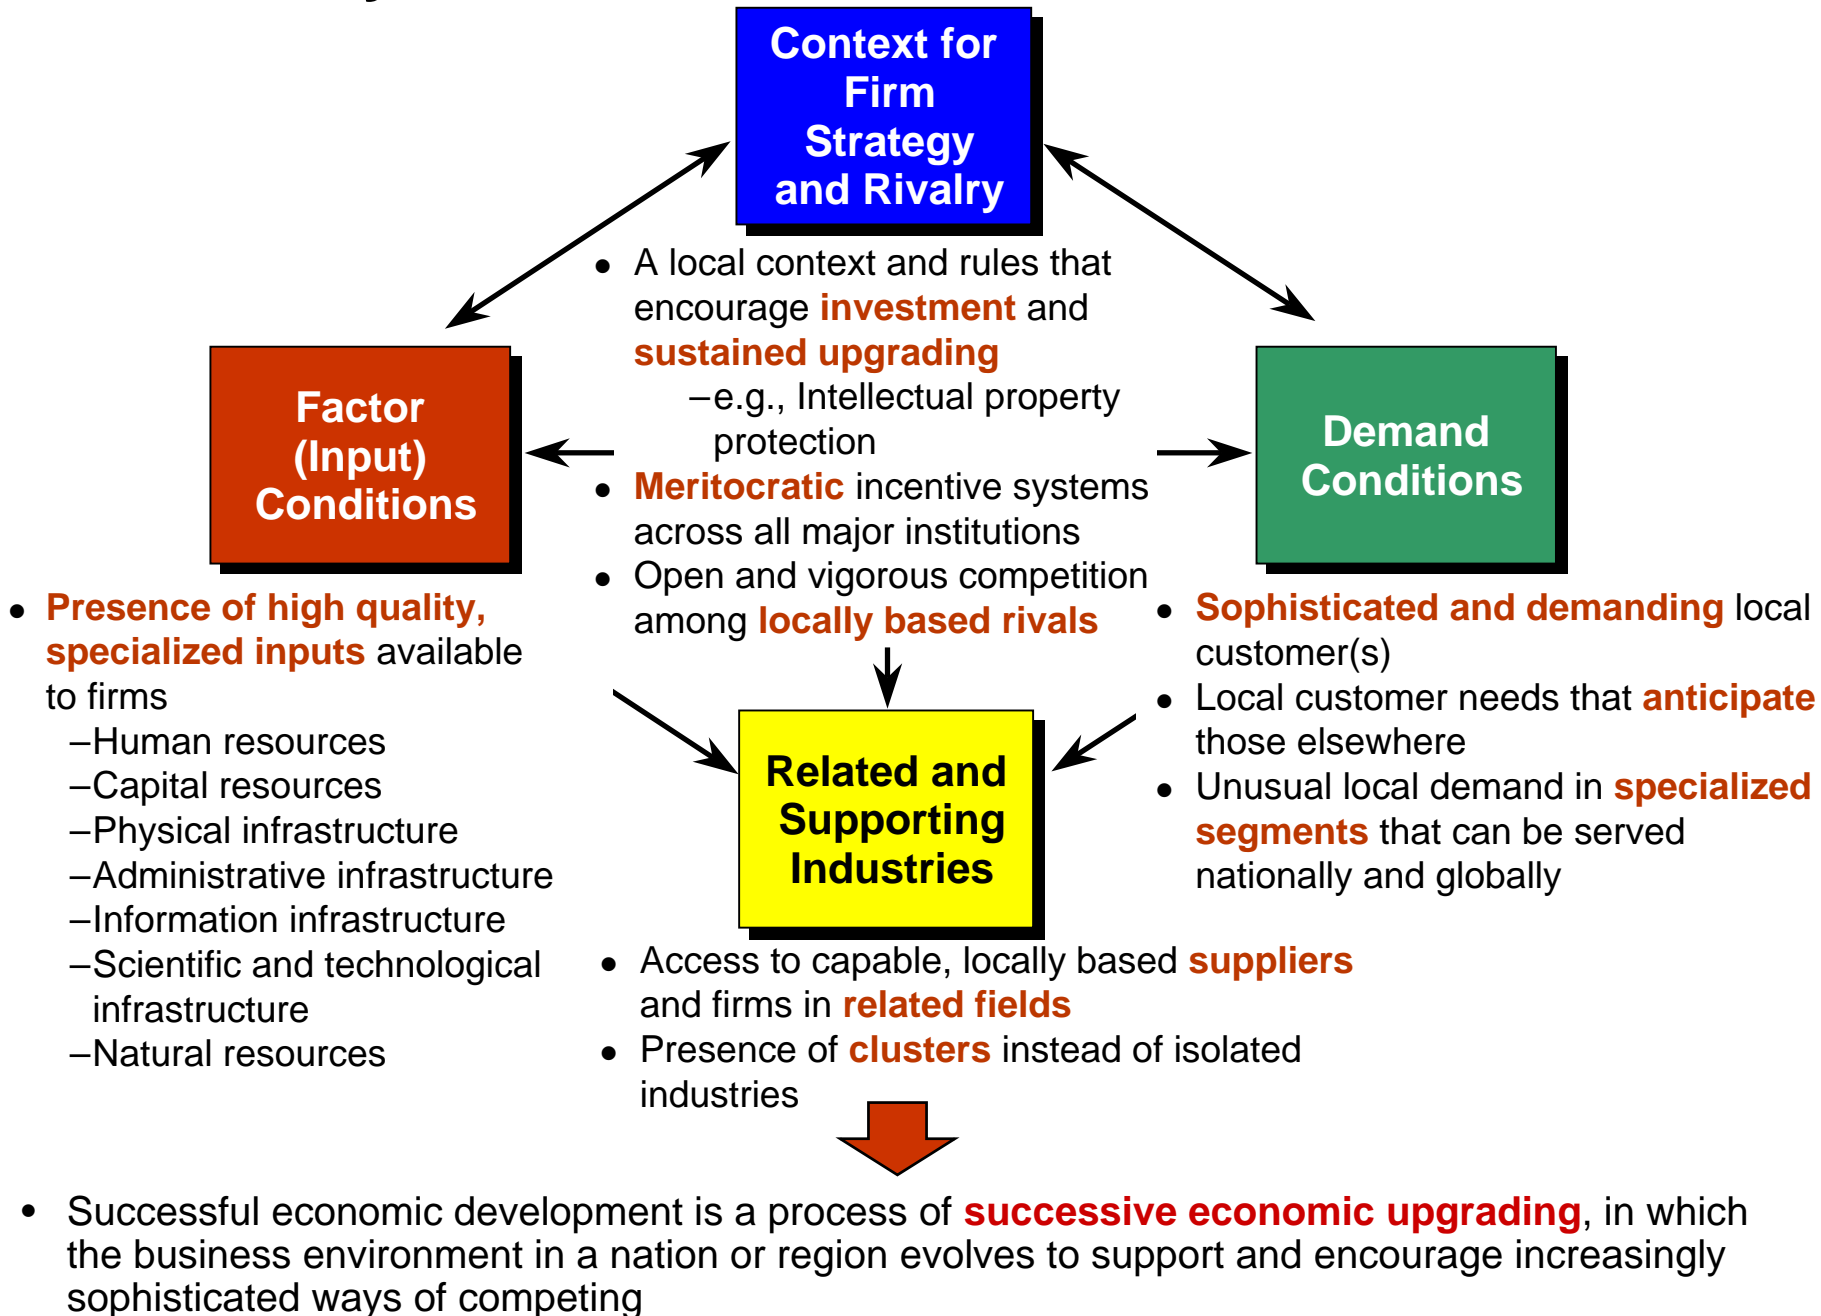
Context for Firm Strategy and Rivalry

• A local context and rules that encourage investment and sustained upgrading
–e.g., Intellectual property protection
• Meritocratic incentive systems across all major institutions
• Open and vigorous competition among locally based rivals

Factor (Input) Conditions

• Presence of high quality, specialized inputs available to firms
–Human resources
–Capital resources
–Physical infrastructure
–Administrative infrastructure
–Information infrastructure
–Scientific and technological infrastructure
–Natural resources

Demand Conditions

• Sophisticated and demanding local customer(s)
• Local customer needs that anticipate those elsewhere
• Unusual local demand in specialized segments that can be served nationally and globally

Related and Supporting Industries

• Access to capable, locally based suppliers and firms in related fields
• Presence of clusters instead of isolated industries

• Successful economic development is a process of successive economic upgrading, in which the business environment in a nation or region evolves to support and encourage increasingly sophisticated ways of competing